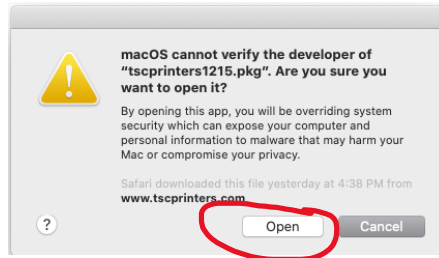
macOS cannot verify the developer of "tscprinters1215.pkg". Are you sure you want to open it?

By opening this app, you will be overriding system security which can expose your computer and personal information to malware that may harm your Mac or compromise your privacy.

Safari downloaded this file yesterday at 4:38 PM from www.tscprinters.com.

?

Open

Cancel